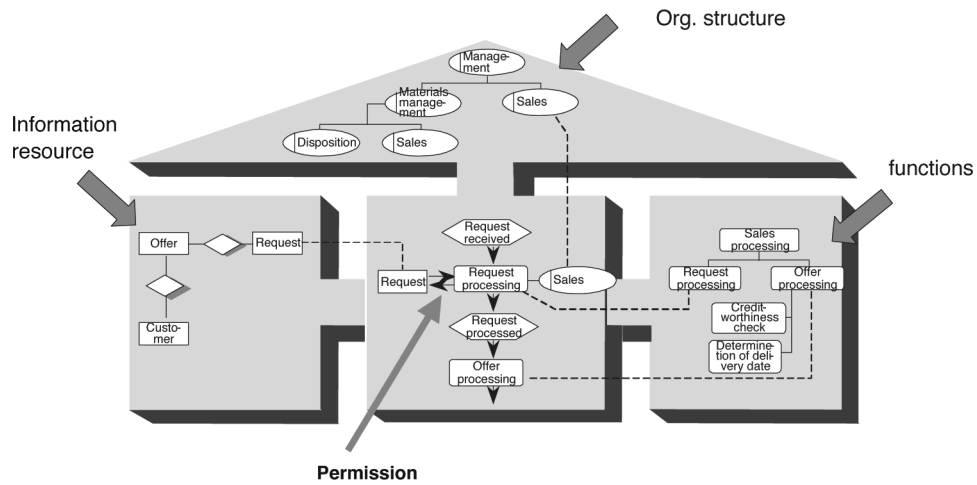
Org. structure

Management

Materials management

Sales

Disposition

Sales

Information resource

functions

Offer

Request

Customer

Request received

Request

Request processing

Sales

Request processed

Offer processing

Sales processing

Request processing

Offer processing

Creditworthiness check

Determination of delivery date

Permission